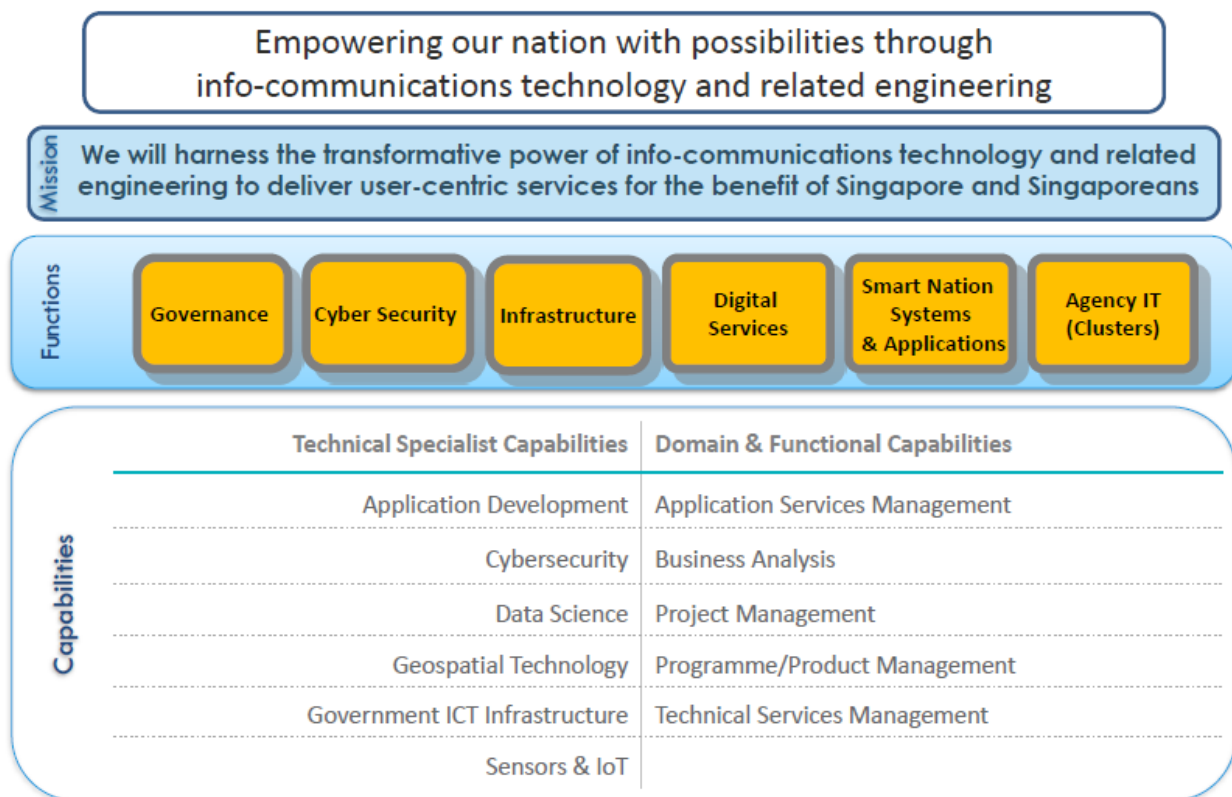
Empowering our nation with possibilities through info-communications technology and related engineering

Mission

We will harness the transformative power of info-communications technology and related engineering to deliver user-centric services for the benefit of Singapore and Singaporeans

Functions

Governance

Cyber Security

Infrastructure

Digital Services

Smart Nation Systems & Applications

Agency IT (Clusters)

Capabilities

| Technical Specialist Capabilities | Domain & Functional Capabilities |
|---|---|
| Application Development | Application Services Management |
| Cybersecurity | Business Analysis |
| Data Science | Project Management |
| Geospatial Technology | Programme/Product Management |
| Government ICT Infrastructure | Technical Services Management |
| Sensors & IoT | |